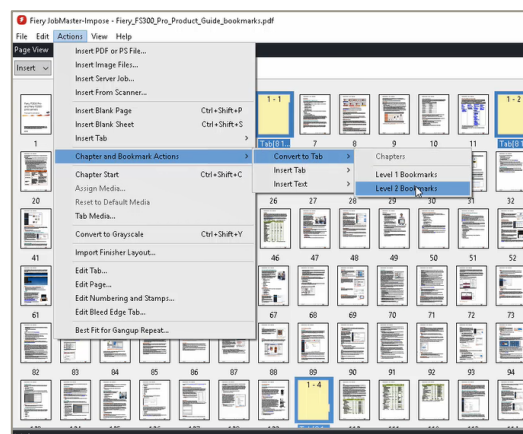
Fiery JobMaster-Impose - Fiery_FS300_Pro_Product_Guide_bookmarks.pdf

File Edit Actions View Help

Page View

Insert

Insert PDF or PS File...
Insert Image Files...
Insert Server Job...
Insert From Scanner...
Insert Blank Page Ctrl+Shift+P
Insert Blank Sheet Ctrl+Shift+S
Insert Tab
Chapter and Bookmark Actions
Chapter Start Ctrl+Shift+C
Assign Media...
Reset to Default Media
Tab Media...
Convert to Grayscale Ctrl+Shift+Y
Import Finisher Layout...
Edit Tab...
Edit Page...
Edit Numbering and Stamps...
Edit Bleed Edge Tab...
Best Fit for Gangup Repeat...

Convert to Tab
Insert Tab
Insert Text

Chapters
Level 1 Bookmarks
Level 2 Bookmarks

1-1
1-2
1-4
Tab(0 1...
Tab(0 1...
Tab(0

1 7 8 9 10 11
20 26 27 28 29 30 31 32
41 46 47 48 49 50 51 52
61 67 68 69 70 71 72 73
82 83 84 85 86 87 88 89 90 91 92 93 94